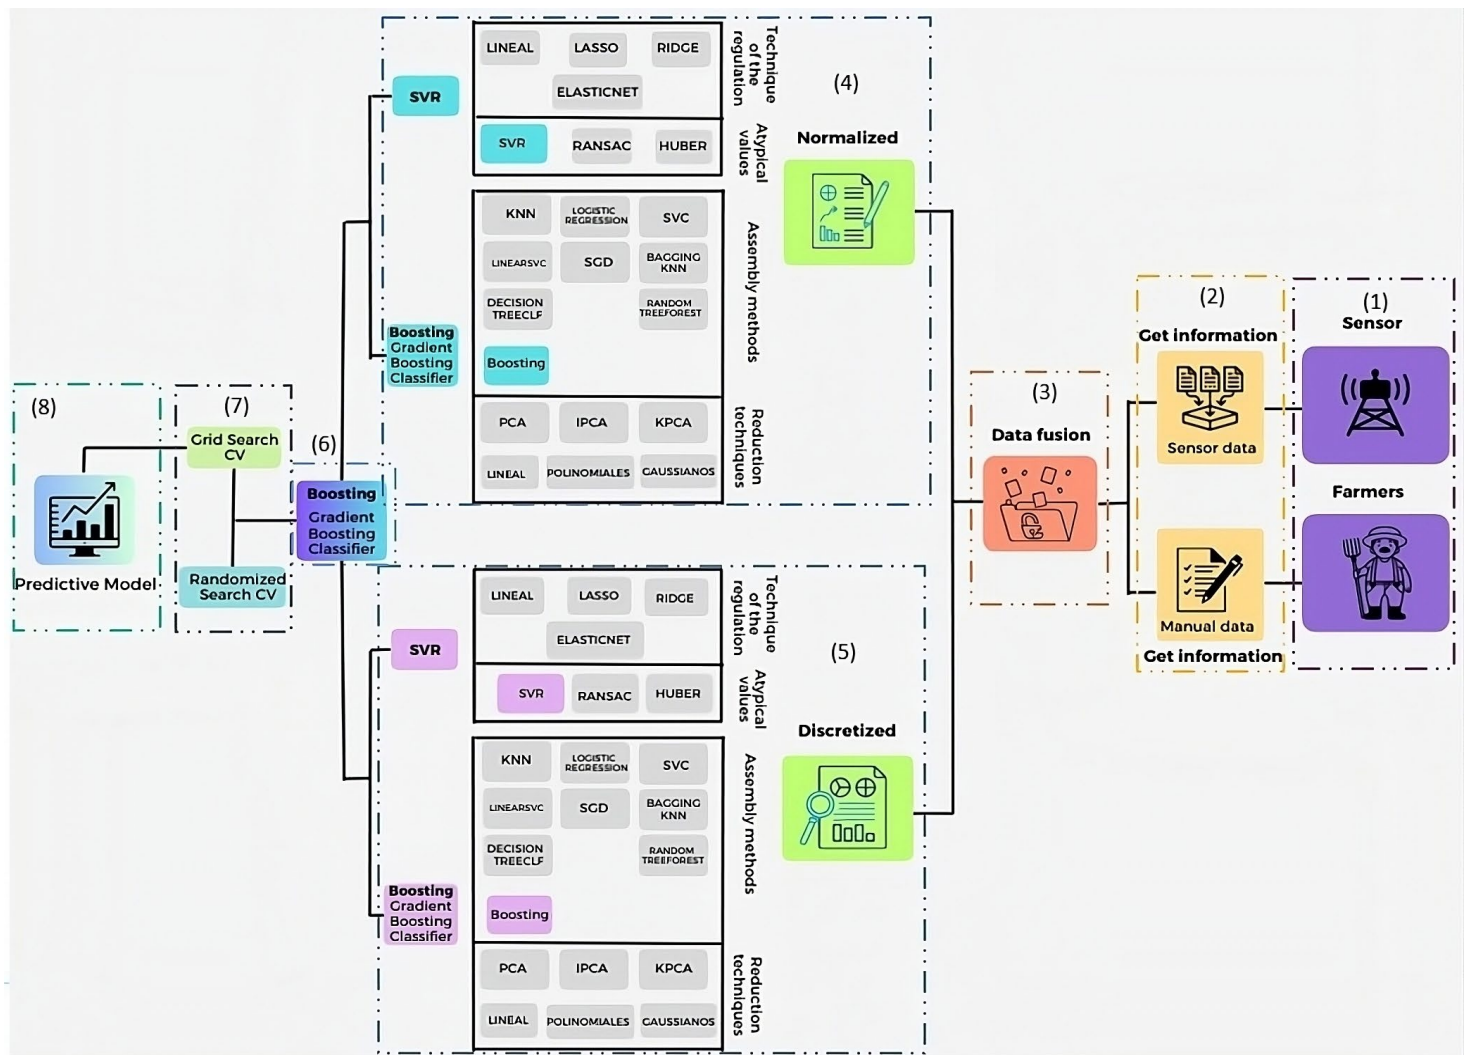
(1)
Sensor

Farmers

(2)
Get information

Sensor data

Manual data

Get information

(3)
Data fusion

(4)
Normalized

Technique of the regulation

LINEAL LASSO RIDGE
ELASTICNET

Atypical values

SVR RANSAC HUBER

Assembly methods

KNN LOGISTIC REGRESSION SVC
LINEARSVC SGD BAGGING KNN
DECISION TREECLF RANDOM TREEFOREST
Boosting

Reduction techniques

PCA IPCA KPCA
LINEAL POLINOMIALES GAUSSIANOS

SVR

Boosting Gradient Boosting Classifier

(5)
Discretized

Technique of the regulation

LINEAL LASSO RIDGE
ELASTICNET

Atypical values

SVR RANSAC HUBER

Assembly methods

KNN LOGISTIC REGRESSION SVC
LINEARSVC SGD BAGGING KNN
DECISION TREECLF RANDOM TREEFOREST
Boosting

Reduction techniques

PCA IPCA KPCA
LINEAL POLINOMIALES GAUSSIANOS

SVR

Boosting Gradient Boosting Classifier

(6)
Boosting Gradient Boosting Classifier

(7)
Grid Search CV

Randomized Search CV

(8)
Predictive Model